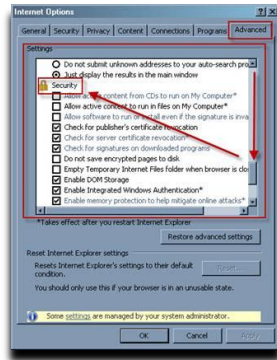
Internet Options

General | Security | Privacy | Content | Connections | Programs | Advanced

Settings

Do not submit unknown addresses to your auto-search pro

Just display the results in the main window

Security

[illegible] content from CDs to run on My Computer*

Allow active content to run in files on My Computer*

Allow software to run or install even if the signature is inva

Check for publisher's certificate revocation

Check for server certificate revocation*

Check for signatures on downloaded programs

Do not save encrypted pages to disk

Empty Temporary Internet Files folder when browser is clo

Enable DOM Storage

Enable Integrated Windows Authentication*

Enable memory protection to help mitigate online attacks*

*Takes effect after you restart Internet Explorer

Restore advanced settings

Reset Internet Explorer settings

Resets Internet Explorer's settings to their default condition.

Reset...

You should only use this if your browser is in an unusable state.

Some settings are managed by your system administrator.

OK | Cancel | Apply